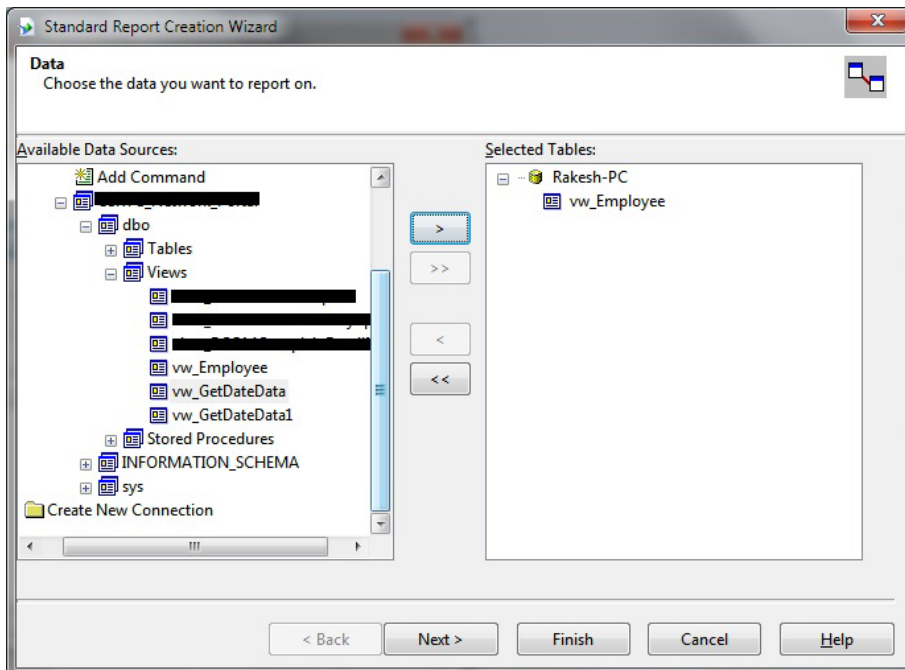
Standard Report Creation Wizard

Data
Choose the data you want to report on.

Available Data Sources:

Add Command
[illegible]
dbo
Tables
Views
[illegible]
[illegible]
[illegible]
vw_Employee
vw_GetDateData
vw_GetDateData1
Stored Procedures
INFORMATION_SCHEMA
sys
Create New Connection

>
>>
<
<<

Selected Tables:

Rakesh-PC
vw_Employee

< Back
Next >
Finish
Cancel
Help